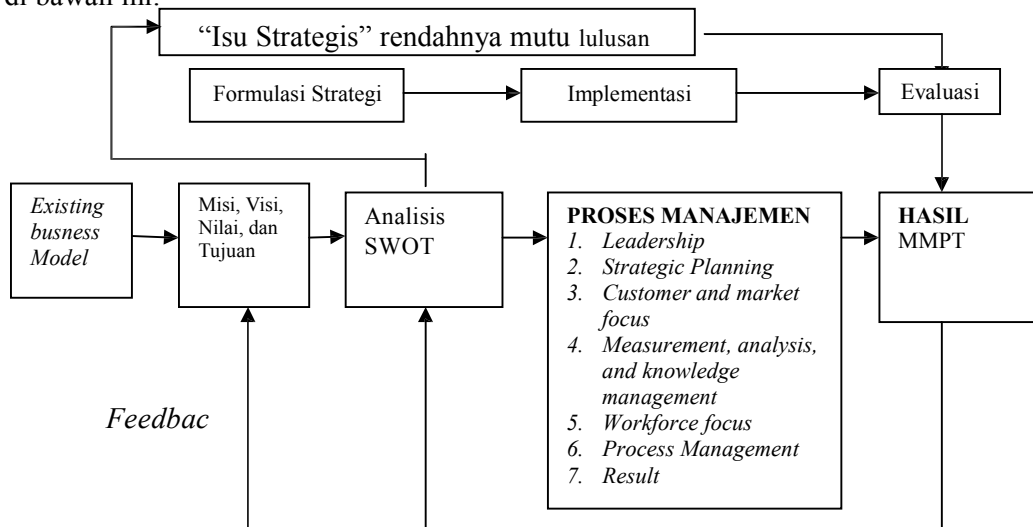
di bawah ini.

"Isu Strategis" rendahnya mutu lulusan

Formulasi Strategi

Implementasi

Evaluasi

*Existing busness Model*

Misi, Visi, Nilai, dan Tujuan

Analisis SWOT

**PROSES MANAJEMEN**
1. *Leadership*
2. *Strategic Planning*
3. *Customer and market focus*
4. *Measurement, analysis, and knowledge management*
5. *Workforce focus*
6. *Process Management*
7. *Result*

**HASIL** MMPT

*Feedbac*